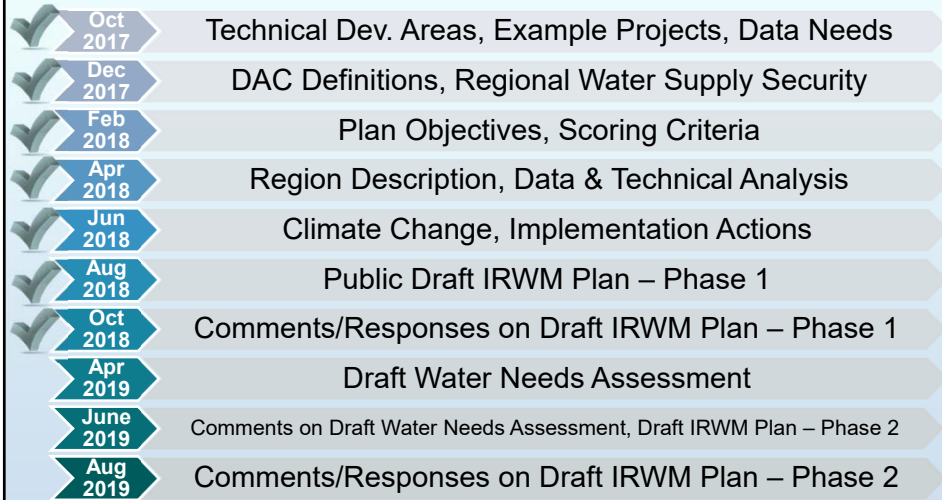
Oct 2017 Technical Dev. Areas, Example Projects, Data Needs

Dec 2017 DAC Definitions, Regional Water Supply Security

Feb 2018 Plan Objectives, Scoring Criteria

Apr 2018 Region Description, Data & Technical Analysis

Jun 2018 Climate Change, Implementation Actions

Aug 2018 Public Draft IRWM Plan – Phase 1

Oct 2018 Comments/Responses on Draft IRWM Plan – Phase 1

Apr 2019 Draft Water Needs Assessment

June 2019 Comments on Draft Water Needs Assessment, Draft IRWM Plan – Phase 2

Aug 2019 Comments/Responses on Draft IRWM Plan – Phase 2